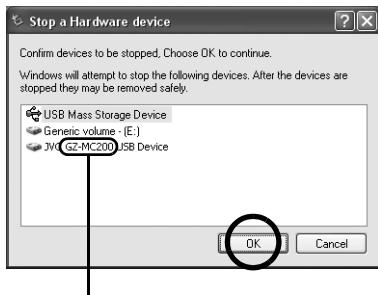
Stop a Hardware device

Confirm devices to be stopped, Choose OK to continue.

Windows will attempt to stop the following devices. After the devices are stopped they may be removed safely.

USB Mass Storage Device
Generic volume - (E:)
JVC GZ-MC200 USB Device

OK
Cancel